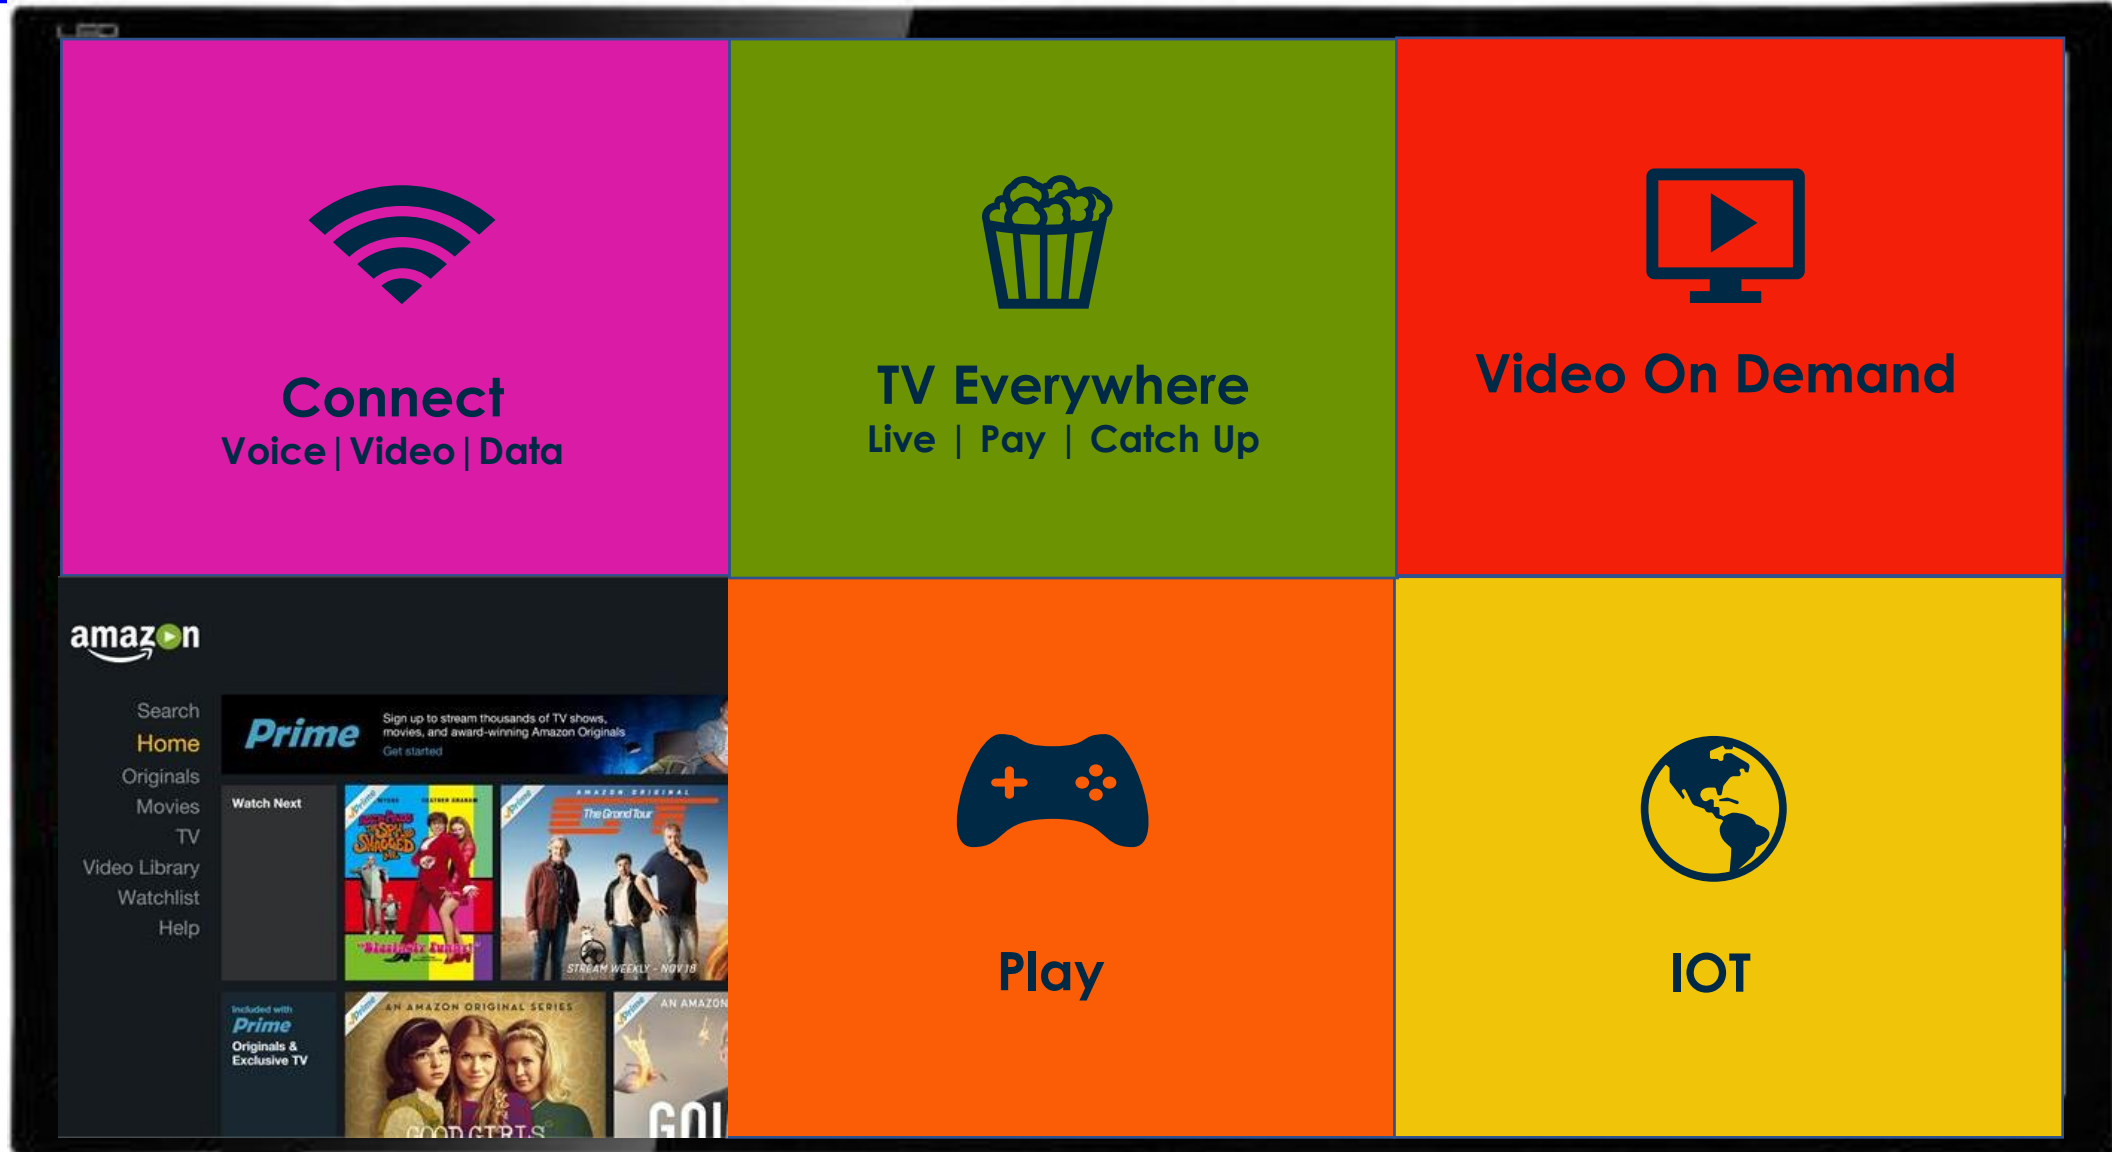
Connect
Voice | Video | Data

TV Everywhere
Live | Pay | Catch Up

Video On Demand

amazon

Search
Home
Originals
Movies
TV
Video Library
Watchlist
Help

Prime
Sign up to stream thousands of TV shows, movies, and award-winning Amazon Originals
Get started

Watch Next

The Spy Who Shagged Me

AMAZON ORIGINAL
The Grand Tour
STREAM WEEKLY - NOV 18

Included with
Prime
Originals & Exclusive TV

AN AMAZON ORIGINAL SERIES
GOOD GIRLS

AN AMAZON
GOL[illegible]

Play

IOT